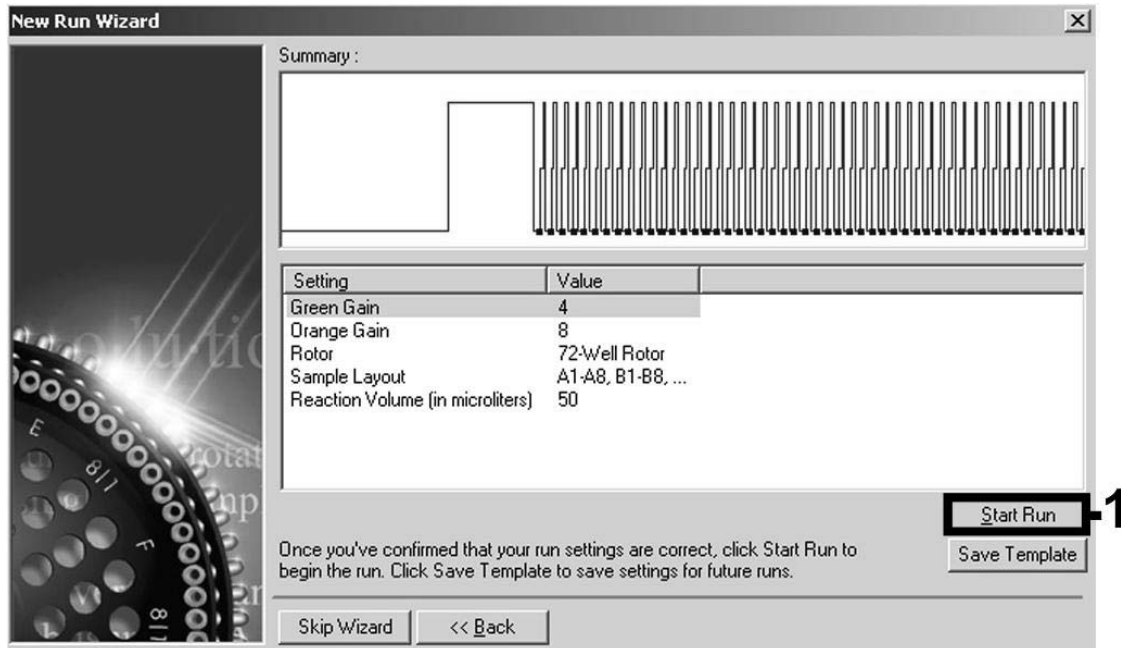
New Run Wizard

×

Summary :

| Setting | Value |
|---|---|
| Green Gain | 4 |
| Orange Gain | 8 |
| Rotor | 72-Well Rotor |
| Sample Layout | A1-A8, B1-B8, ... |
| Reaction Volume (in microliters) | 50 |

Start Run

1

Save Template

Once you've confirmed that your run settings are correct, click Start Run to begin the run. Click Save Template to save settings for future runs.

Skip Wizard

<< Back